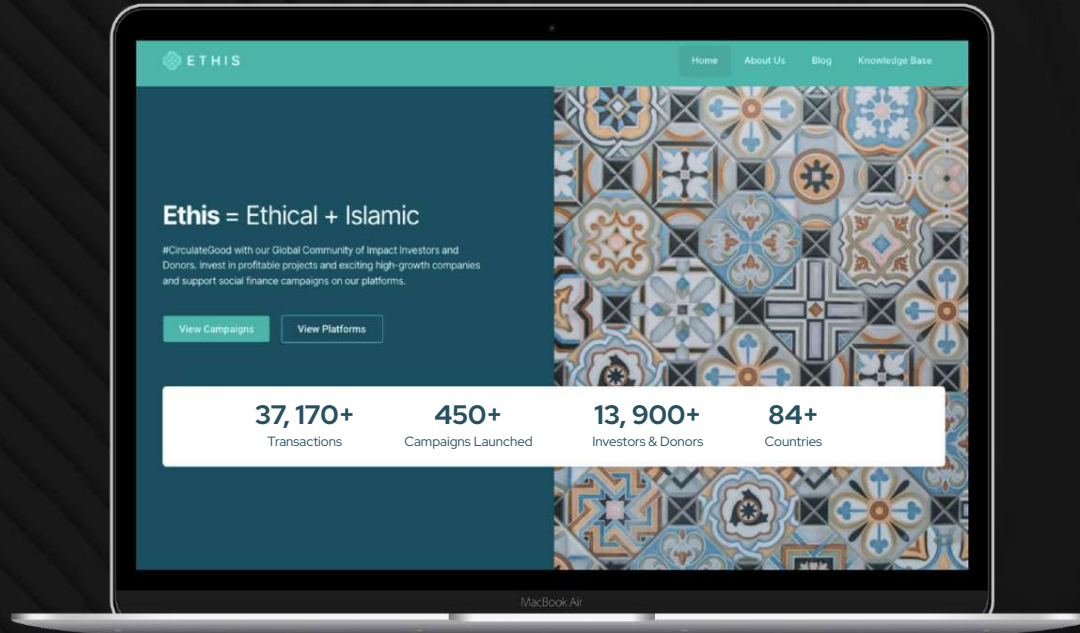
ETHIS

Home About Us Blog Knowledge Base

Ethis = Ethical + Islamic

#CirculateGood with our Global Community of Impact Investors and Donors. Invest in profitable projects and exciting high-growth companies and support social finance campaigns on our platforms.

View Campaigns View Platforms

| 37, 170+ | 450+ | 13, 900+ | 84+ |
|---|---|---|---|
| Transactions | Campaigns Launched | Investors & Donors | Countries |

MacBook Air